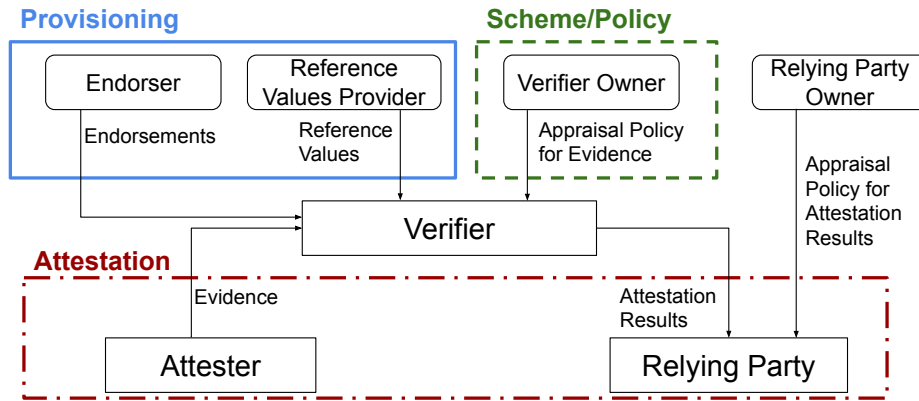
Provisioning

Endorser

Reference Values Provider

Endorsements

Reference Values

Scheme/Policy

Verifier Owner

Appraisal Policy for Evidence

Relying Party Owner

Appraisal Policy for Attestation Results

Verifier

Attestation

Evidence

Attestation Results

Attester

Relying Party